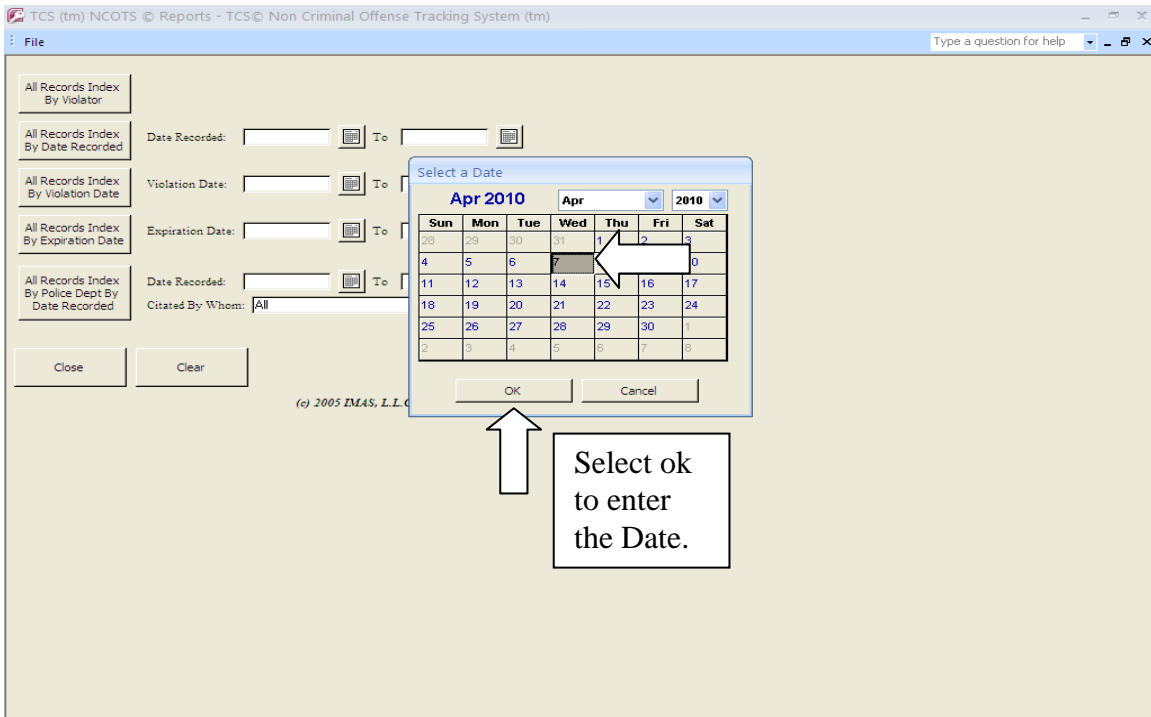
TCS (tm) NCOTS © Reports - TCS© Non Criminal Offense Tracking System (tm)

File

Type a question for help

All Records Index By Violator

All Records Index By Date Recorded

Date Recorded: To

All Records Index By Violation Date

Violation Date: To

All Records Index By Expiration Date

Expiration Date: To

All Records Index By Police Dept By Date Recorded

Date Recorded: To

Citated By Whom: All

Close

Clear

(c) 2005 IMAS, L.L.C

Select a Date

Apr 2010

Apr

2010

| Sun | Mon | Tue | Wed | Thu | Fri | Sat |
|---|---|---|---|---|---|---|
| 28 | 29 | 30 | 31 | 1 | 2 | 3 |
| 4 | 5 | 6 | 7 | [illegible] | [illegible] | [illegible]0 |
| 11 | 12 | 13 | 14 | 15 | 16 | 17 |
| 18 | 19 | 20 | 21 | 22 | 23 | 24 |
| 25 | 26 | 27 | 28 | 29 | 30 | 1 |
| 2 | 3 | 4 | 5 | 6 | 7 | 8 |

OK

Cancel

Select ok to enter the Date.